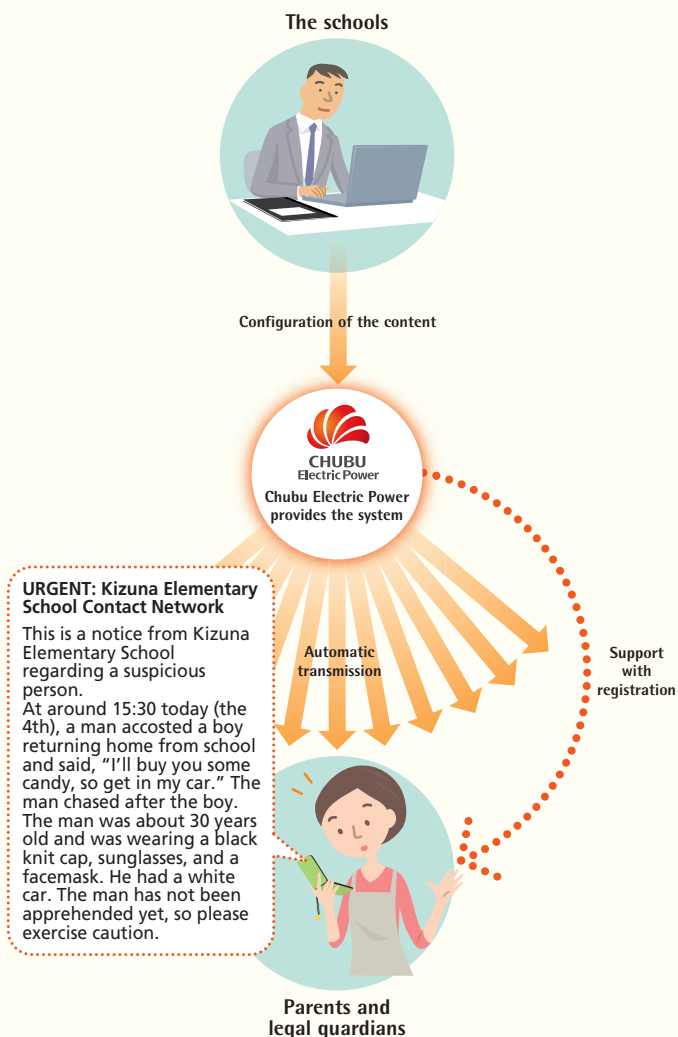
The schools

Configuration of the content

CHUBU
Electric Power
Chubu Electric Power provides the system

URGENT: Kizuna Elementary School Contact Network

This is a notice from Kizuna Elementary School regarding a suspicious person.
At around 15:30 today (the 4th), a man accosted a boy returning home from school and said, “I'll buy you some candy, so get in my car.” The man chased after the boy. The man was about 30 years old and was wearing a black knit cap, sunglasses, and a facemask. He had a white car. The man has not been apprehended yet, so please exercise caution.

Automatic transmission

Support with registration

Parents and legal guardians